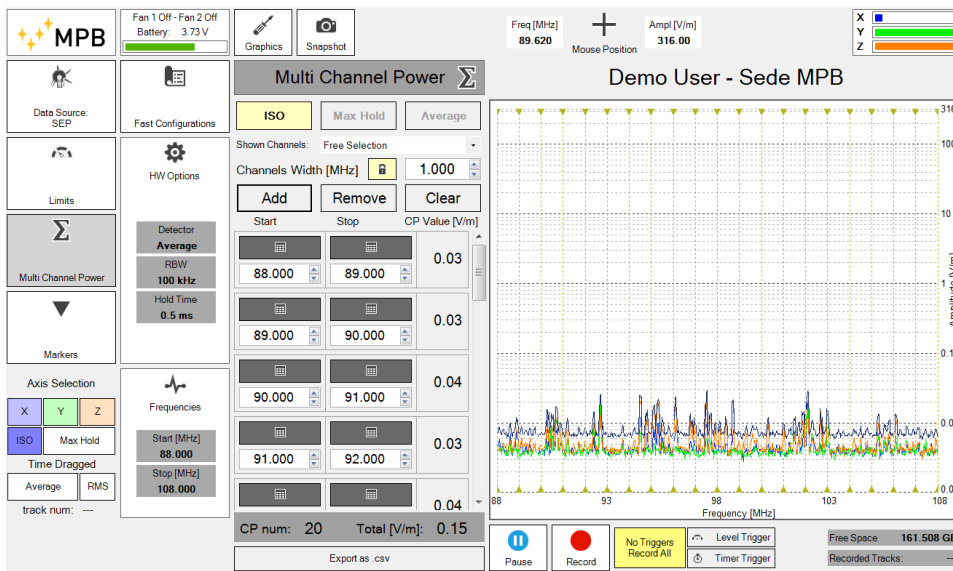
MPB

Fan 1 Off - Fan 2 Off
Battery: 3.73 V

Graphics

Snapshot

Freq [MHz]
89.620

Mouse Position

Ampl [V/m]
316.00

X
Y
Z

Data Source:
SEP

Fast Configurations

Limits

HW Options

Multi Channel Power

Markers

Detector
Average

RBW
100 kHz

Hold Time
0.5 ms

Axis Selection

X
Y
Z
ISO
Max Hold

Time Dragged

Average
RMS

track num: ---

Frequencies

Start [MHz]
88.000

Stop [MHz]
108.000

Multi Channel Power

ISO
Max Hold
Average

Shown Channels: Free Selection

Channels Width [MHz] 1.000

Add
Remove
Clear

| Start | Stop | CP Value [V/m] |
|---|---|---|
| 88.000 | 89.000 | 0.03 |
| 89.000 | 90.000 | 0.03 |
| 90.000 | 91.000 | 0.04 |
| 91.000 | 92.000 | 0.03 |
| | | 0.04 |

CP num: 20
Total [V/m]: 0.15

Export as .csv

Demo User - Sede MPB

316
100
10
1
0.1
0.0
0.00

88
93
98
103
108
Frequency [MHz]

Pause
Record
No Triggers
Record All
Level Trigger
Timer Trigger

Free Space 161.508 GB
Recorded Tracks: ---